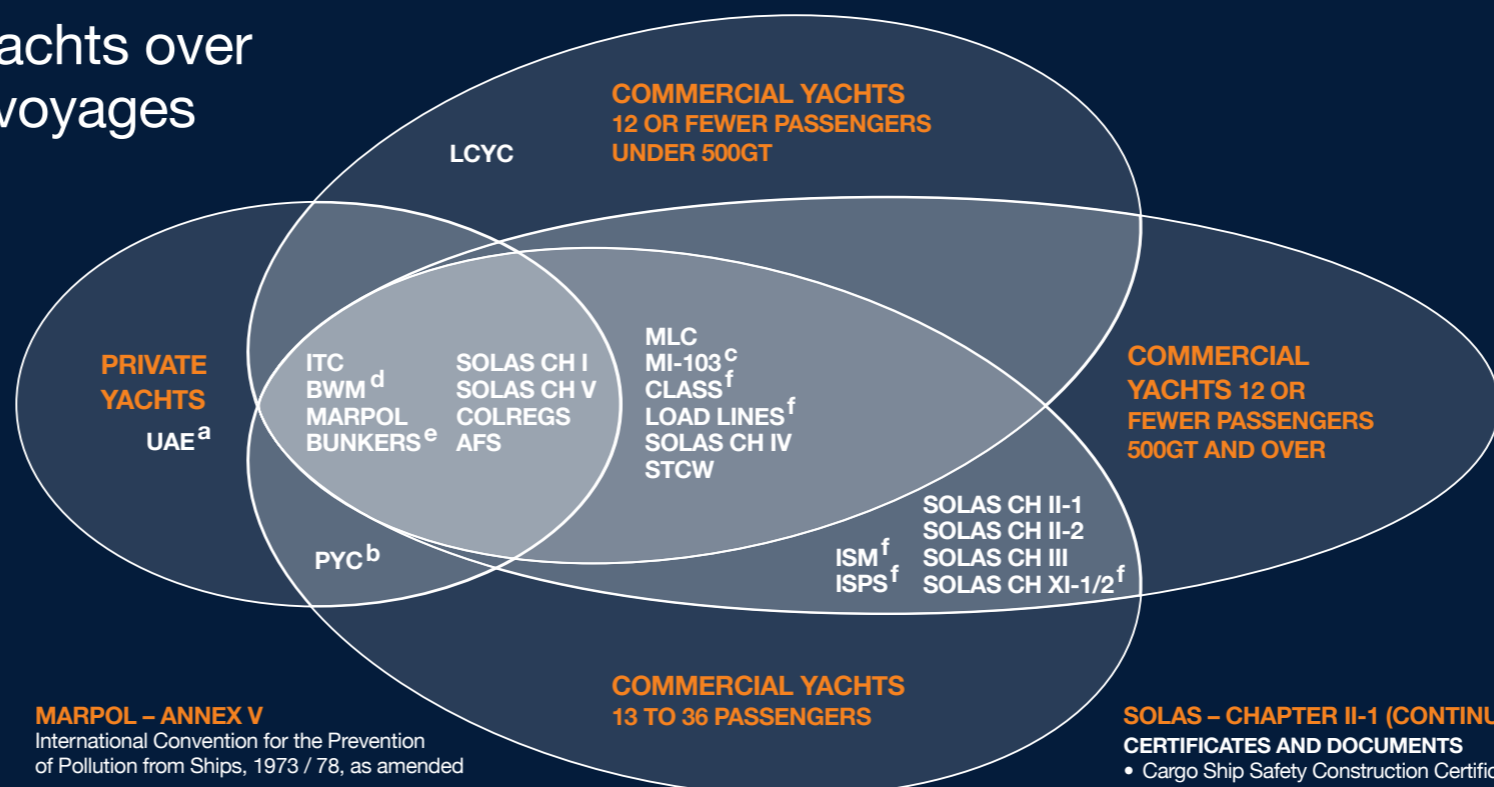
achts over
voyages

COMMERCIAL YACHTS
12 OR FEWER PASSENGERS
UNDER 500GT

LCYC

PRIVATE YACHTS
UAE $^a$

ITC
BWM $^d$
MARPOL
BUNKERS $^e$

SOLAS CH I
SOLAS CH V
COLREGS
AFS

MLC
MI-103 $^c$
CLASS $^f$
LOAD LINES $^f$
SOLAS CH IV
STCW

COMMERCIAL YACHTS 12 OR FEWER PASSENGERS 500GT AND OVER

SOLAS CH II-1
SOLAS CH II-2
SOLAS CH III
SOLAS CH XI-1/2 $^f$

ISM $^f$
ISPS $^f$

PYC $^b$

COMMERCIAL YACHTS
13 TO 36 PASSENGERS

MARPOL – ANNEX V
International Convention for the Prevention of Pollution from Ships, 1973 / 78, as amended

SOLAS – CHAPTER II-1 (CONTINU
CERTIFICATES AND DOCUMENTS
• Cargo Ship Safety Construction Certific